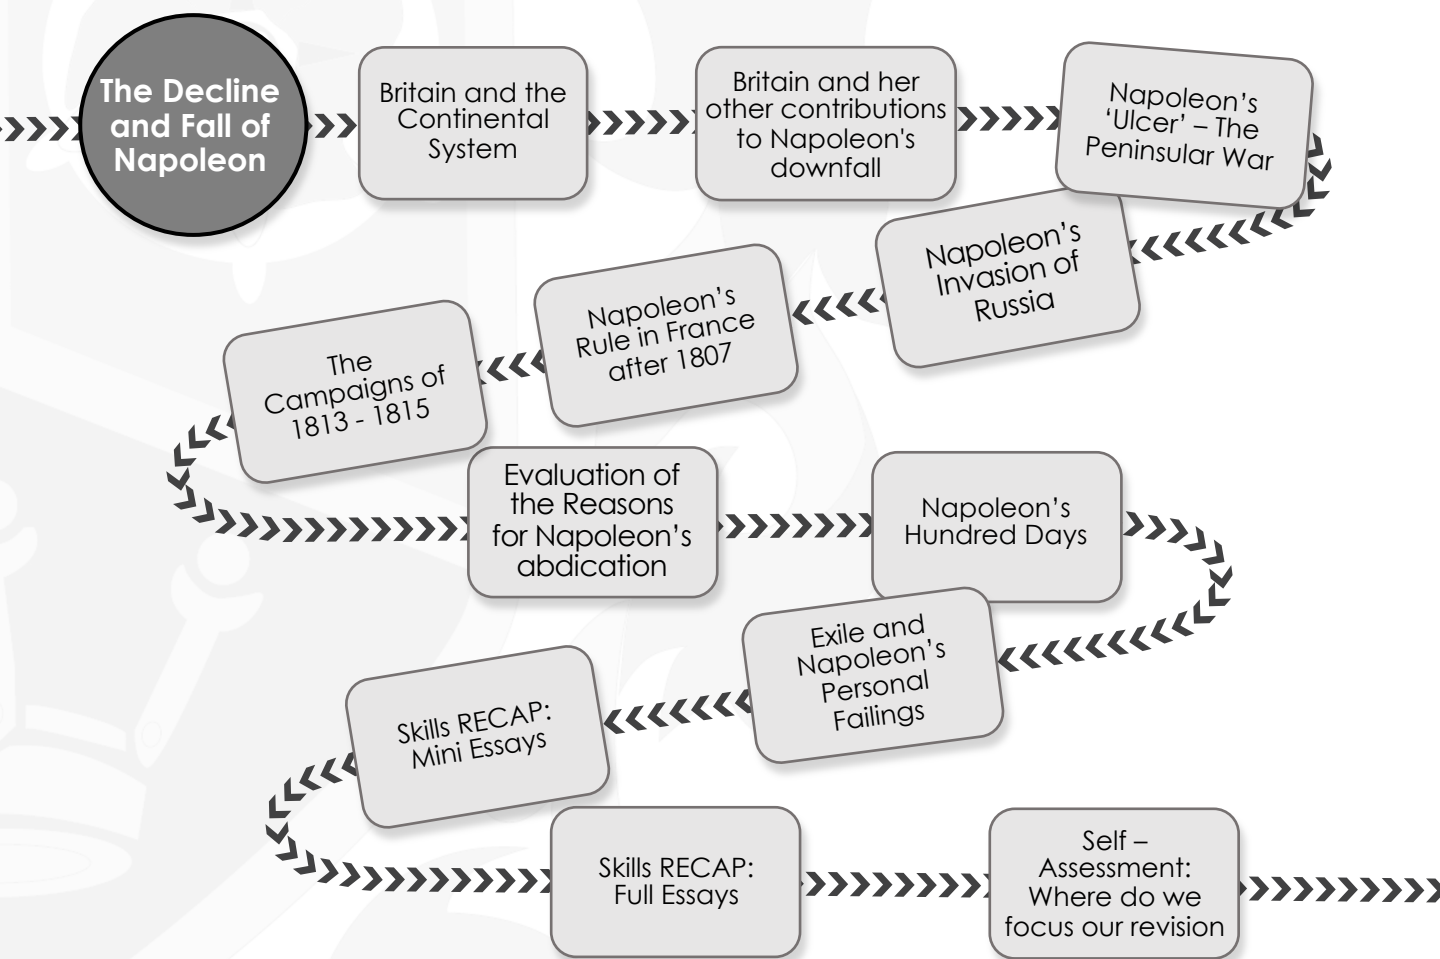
The Decline and Fall of Napoleon

Britain and the Continental System

Britain and her other contributions to Napoleon's downfall

Napoleon's 'Ulcer' – The Peninsular War

Napoleon's Invasion of Russia

Napoleon's Rule in France after 1807

The Campaigns of 1813 - 1815

Evaluation of the Reasons for Napoleon's abdication

Napoleon's Hundred Days

Exile and Napoleon's Personal Failings

Skills RECAP: Mini Essays

Skills RECAP: Full Essays

Self – Assessment: Where do we focus our revision